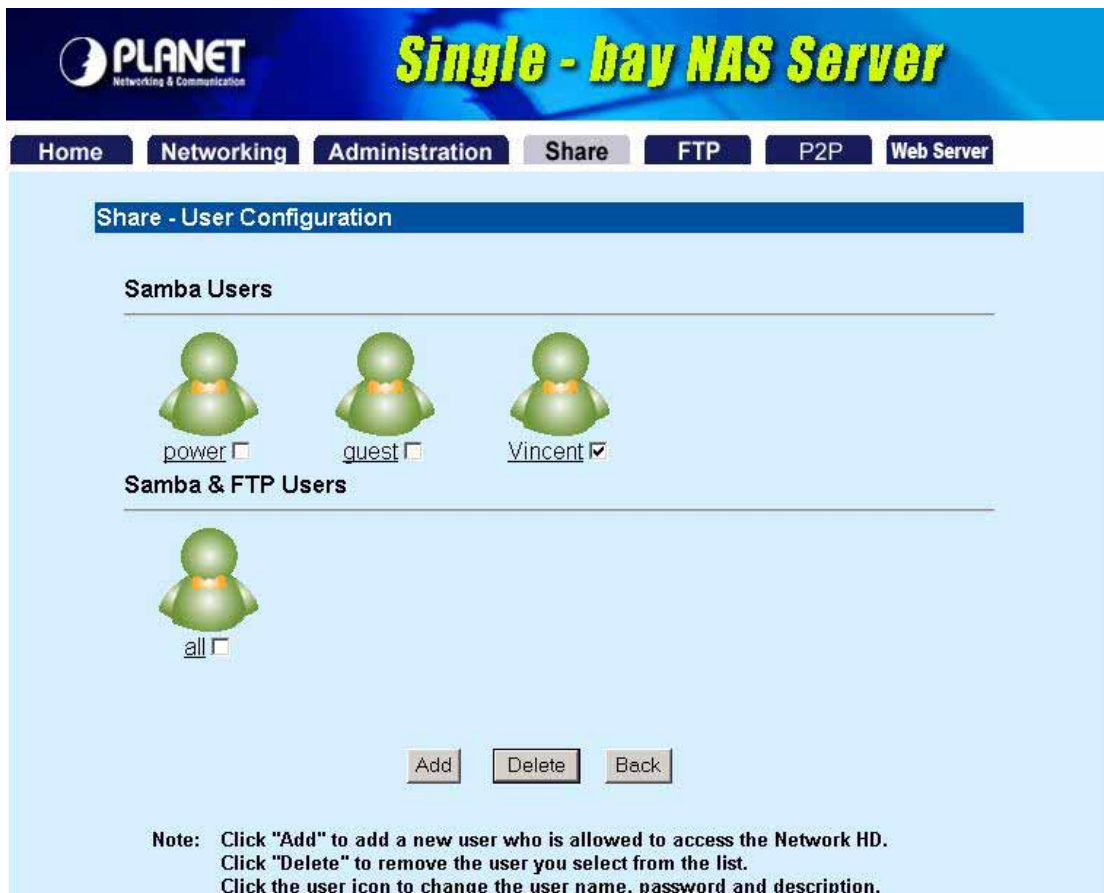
PLANET
Networking & Communication

Single - bay NAS Server

Home | Networking | Administration | Share | FTP | P2P | Web Server

Share - User Configuration

Samba Users

power ☐ guest ☐ Vincent ☑

Samba & FTP Users

all ☐

Add | Delete | Back

Note: Click "Add" to add a new user who is allowed to access the Network HD.
Click "Delete" to remove the user you select from the list.
Click the user icon to change the user name, password and description.